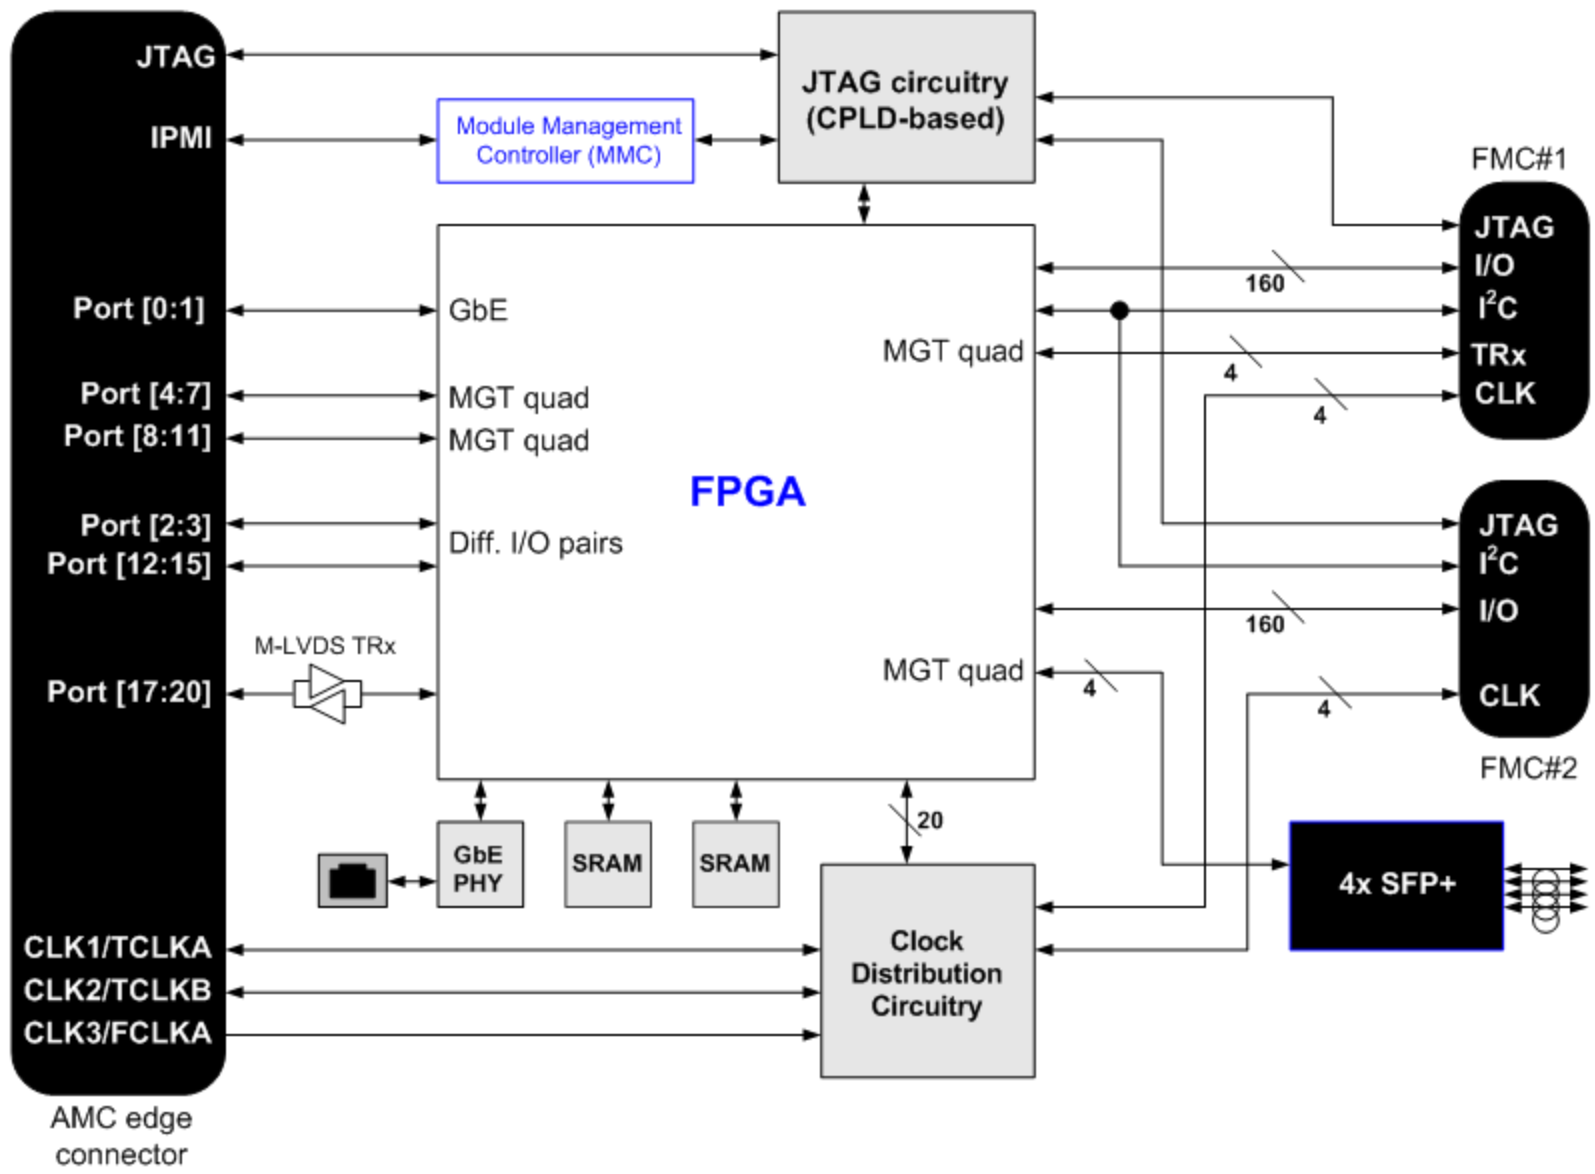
JTAG
IPMI
Module Management Controller (MMC)
JTAG circuitry (CPLD-based)
FMC#1
JTAG
I/O
$I^2C$
TRx
CLK
160
4
4
Port [0:1]
GbE
MGT quad
Port [4:7]
MGT quad
Port [8:11]
MGT quad
FPGA
Port [2:3]
Diff. I/O pairs
Port [12:15]
JTAG
$I^2C$
I/O
160
M-LVDS TRx
MGT quad
Port [17:20]
4
4
CLK
FMC#2
20
GbE PHY
SRAM
SRAM
4x SFP+
CLK1/TCLKA
CLK2/TCLKB
CLK3/FCLKA
Clock Distribution Circuitry
AMC edge connector